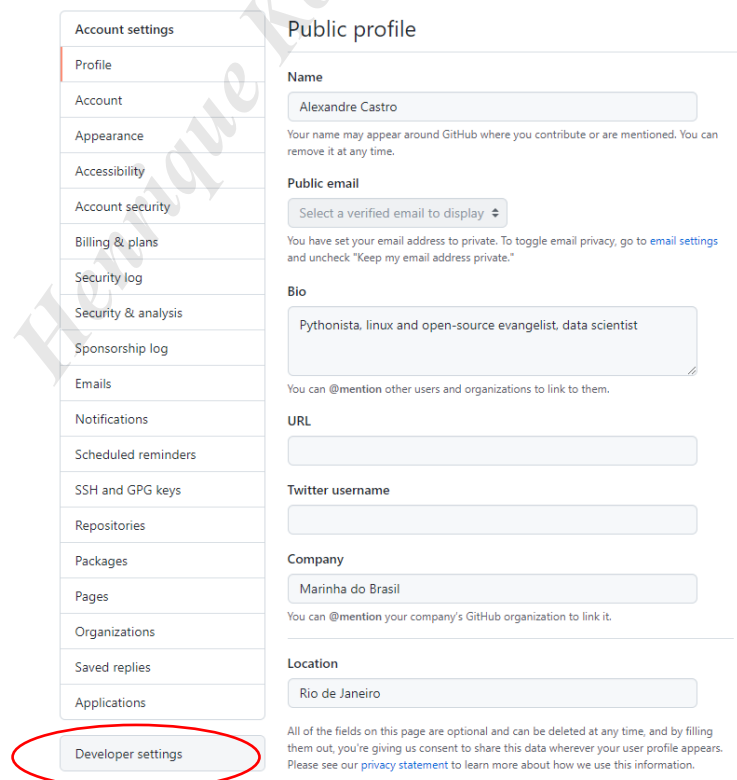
Account settings
Profile
Account
Appearance
Accessibility
Account security
Billing & plans
Security log
Security & analysis
Sponsorship log
Emails
Notifications
Scheduled reminders
SSH and GPG keys
Repositories
Packages
Pages
Organizations
Saved replies
Applications

Developer settings

Henrique Ke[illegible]

Public profile

Name
Alexandre Castro
Your name may appear around GitHub where you contribute or are mentioned. You can remove it at any time.

Public email
Select a verified email to display
You have set your email address to private. To toggle email privacy, go to email settings and uncheck "Keep my email address private."

Bio
Pythonista, linux and open-source evangelist, data scientist
You can @mention other users and organizations to link to them.

URL

Twitter username

Company
Marinha do Brasil
You can @mention your company's GitHub organization to link it.

Location
Rio de Janeiro

All of the fields on this page are optional and can be deleted at any time, and by filling them out, you're giving us consent to share this data wherever your user profile appears. Please see our privacy statement to learn more about how we use this information.